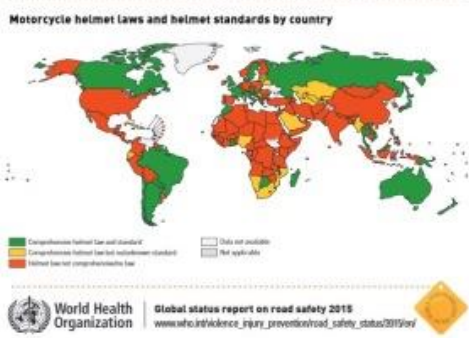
Motorcycle helmet laws and helmet standards by country

Comprehensive helmet law and standard
Comprehensive helmet law but no/unknown standard
Helmet law not comprehensive/no law
Data not available
Not applicable

World Health Organization

Global status report on road safety 2015
www.who.int/violence_injury_prevention/road_safety_status/2015/en/